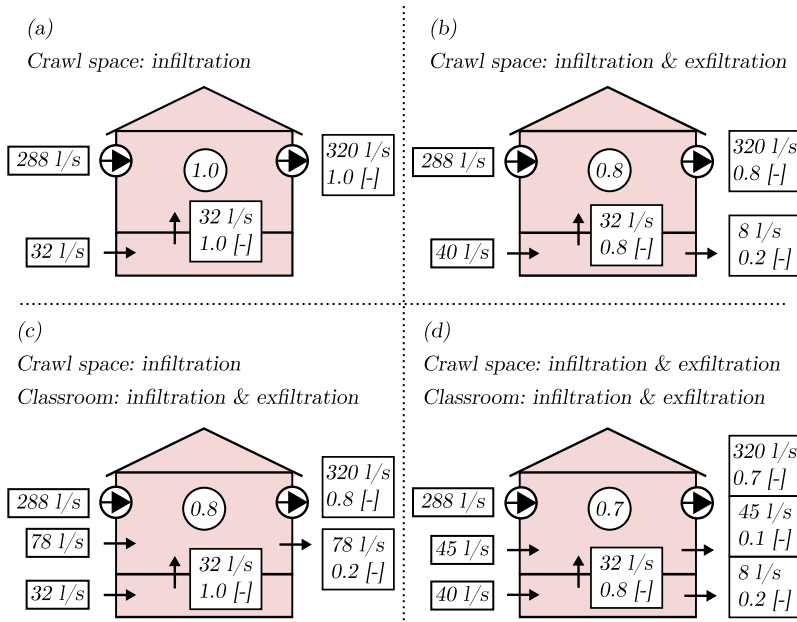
(a)

Crawl space: infiltration

288 l/s

1.0

320 l/s
1.0 [-]

32 l/s
1.0 [-]

32 l/s

(b)

Crawl space: infiltration & exfiltration

288 l/s

0.8

320 l/s
0.8 [-]

32 l/s
0.8 [-]

40 l/s

8 l/s
0.2 [-]

(c)

Crawl space: infiltration

Classroom: infiltration & exfiltration

288 l/s

0.8

320 l/s
0.8 [-]

78 l/s

78 l/s
0.2 [-]

32 l/s
1.0 [-]

32 l/s

(d)

Crawl space: infiltration & exfiltration

Classroom: infiltration & exfiltration

320 l/s
0.7 [-]

288 l/s

0.7

45 l/s
0.1 [-]

45 l/s

32 l/s
0.8 [-]

8 l/s
0.2 [-]

40 l/s